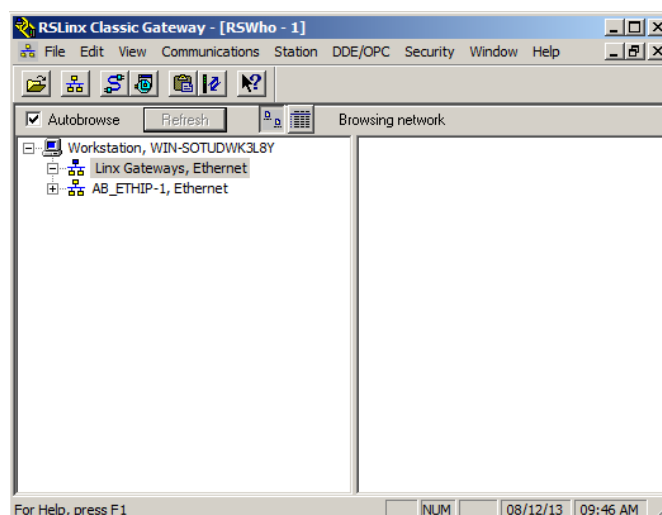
RSLinx Classic Gateway - [RSWho - 1]

File Edit View Communications Station DDE/OPC Security Window Help

Autobrowse Refresh Browsing network

Workstation, WIN-SOTUDWK3L8Y
Linx Gateways, Ethernet
AB_ETHIP-1, Ethernet

For Help, press F1 NUM 08/12/13 09:46 AM